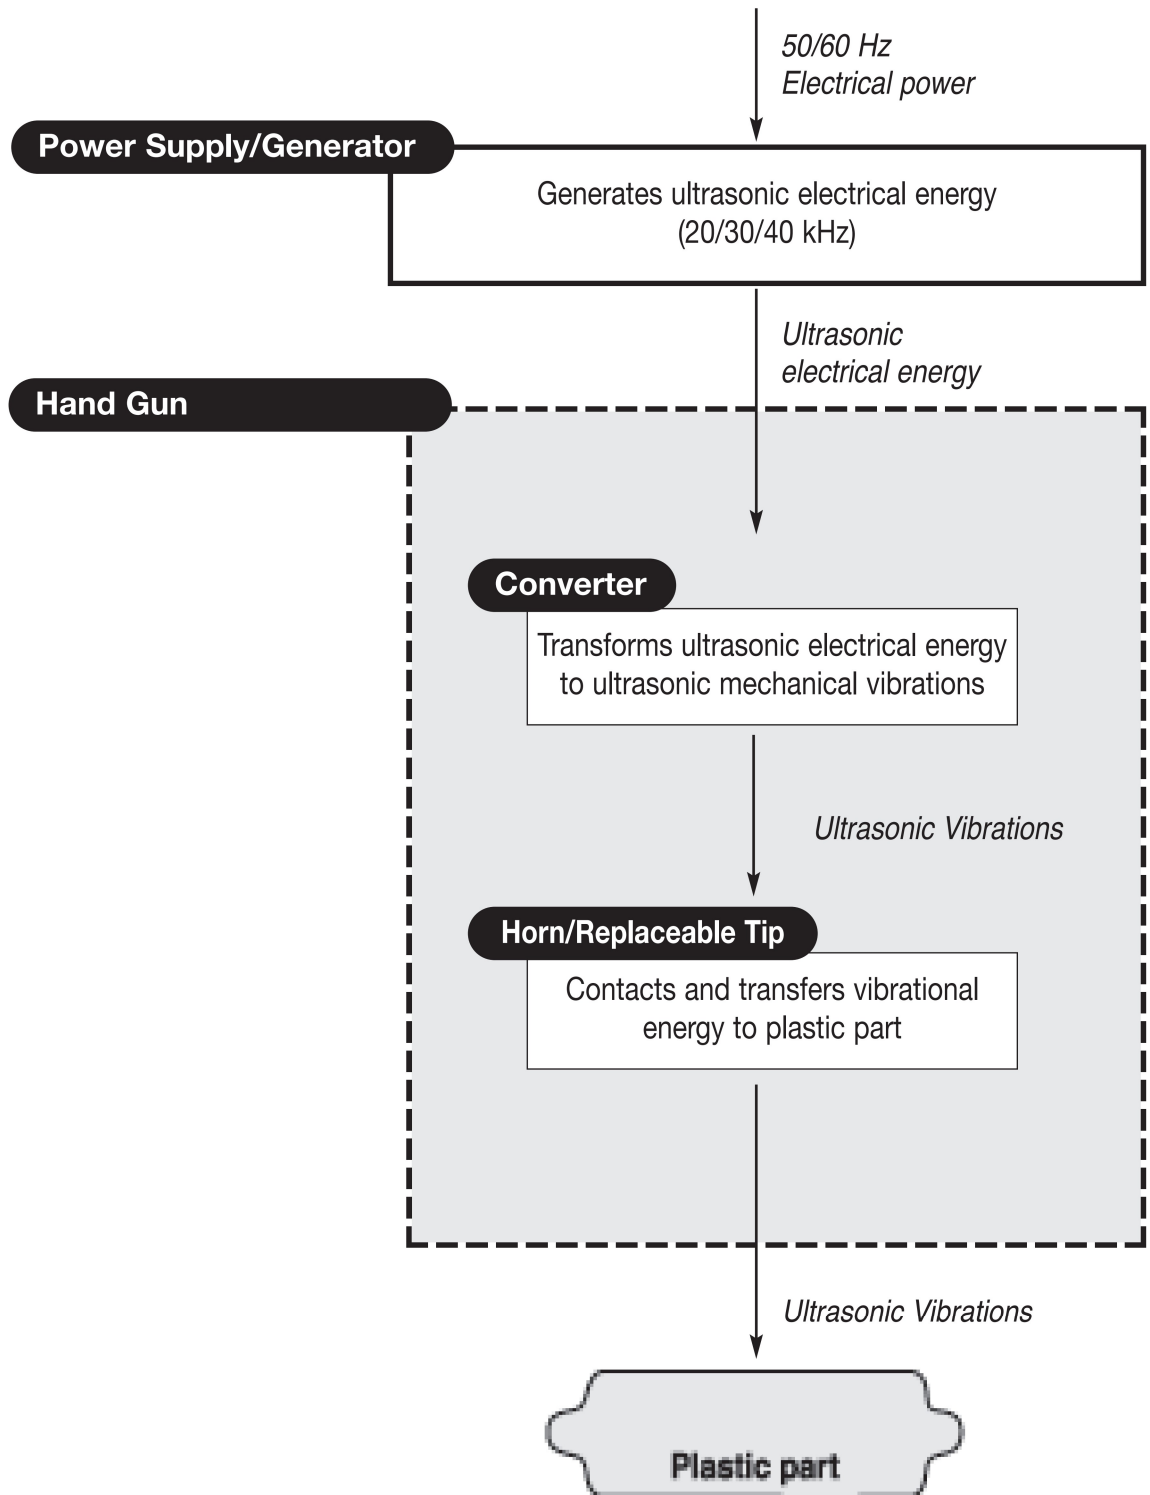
50/60 Hz
Electrical power

Power Supply/Generator

Generates ultrasonic electrical energy (20/30/40 kHz)

Ultrasonic electrical energy

Hand Gun

Converter

Transforms ultrasonic electrical energy to ultrasonic mechanical vibrations

Ultrasonic Vibrations

Horn/Replaceable Tip

Contacts and transfers vibrational energy to plastic part

Ultrasonic Vibrations

Plastic part